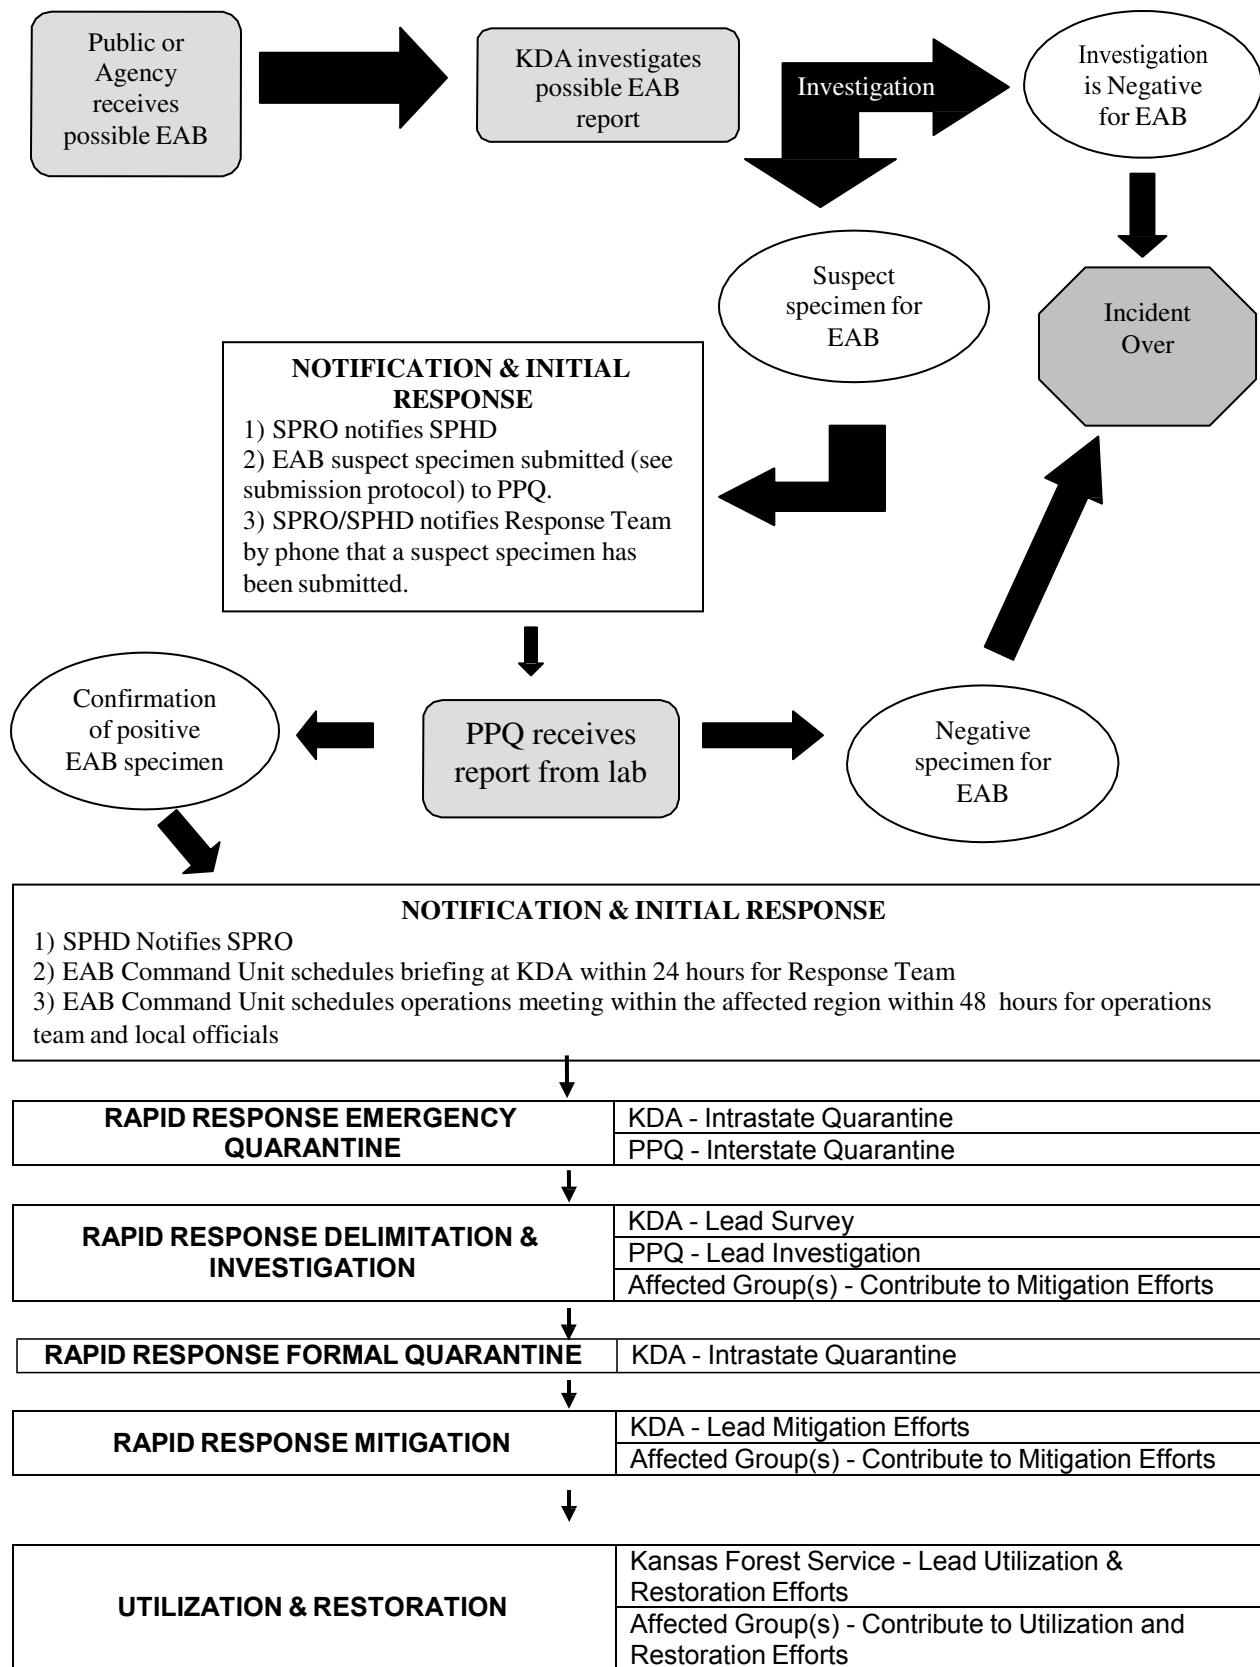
Public or Agency receives possible EAB

KDA investigates possible EAB report

Investigation

Investigation is Negative for EAB

Suspect specimen for EAB

Incident Over

NOTIFICATION & INITIAL RESPONSE
1) SPRO notifies SPHD
2) EAB suspect specimen submitted (see submission protocol) to PPQ.
3) SPRO/SPHD notifies Response Team by phone that a suspect specimen has been submitted.

Confirmation of positive EAB specimen

PPQ receives report from lab

Negative specimen for EAB

NOTIFICATION & INITIAL RESPONSE
1) SPHD Notifies SPRO
2) EAB Command Unit schedules briefing at KDA within 24 hours for Response Team
3) EAB Command Unit schedules operations meeting within the affected region within 48 hours for operations team and local officials

| RAPID RESPONSE EMERGENCY QUARANTINE | KDA - Intrastate Quarantine |
|---|---|
| | PPQ - Interstate Quarantine |

| RAPID RESPONSE DELIMITATION & INVESTIGATION | KDA - Lead Survey |
|---|---|
| | PPQ - Lead Investigation |
| | Affected Group(s) - Contribute to Mitigation Efforts |

| RAPID RESPONSE FORMAL QUARANTINE | KDA - Intrastate Quarantine |
|---|---|

| RAPID RESPONSE MITIGATION | KDA - Lead Mitigation Efforts |
|---|---|
| | Affected Group(s) - Contribute to Mitigation Efforts |

| UTILIZATION & RESTORATION | Kansas Forest Service - Lead Utilization & Restoration Efforts |
|---|---|
| | Affected Group(s) - Contribute to Utilization and Restoration Efforts |